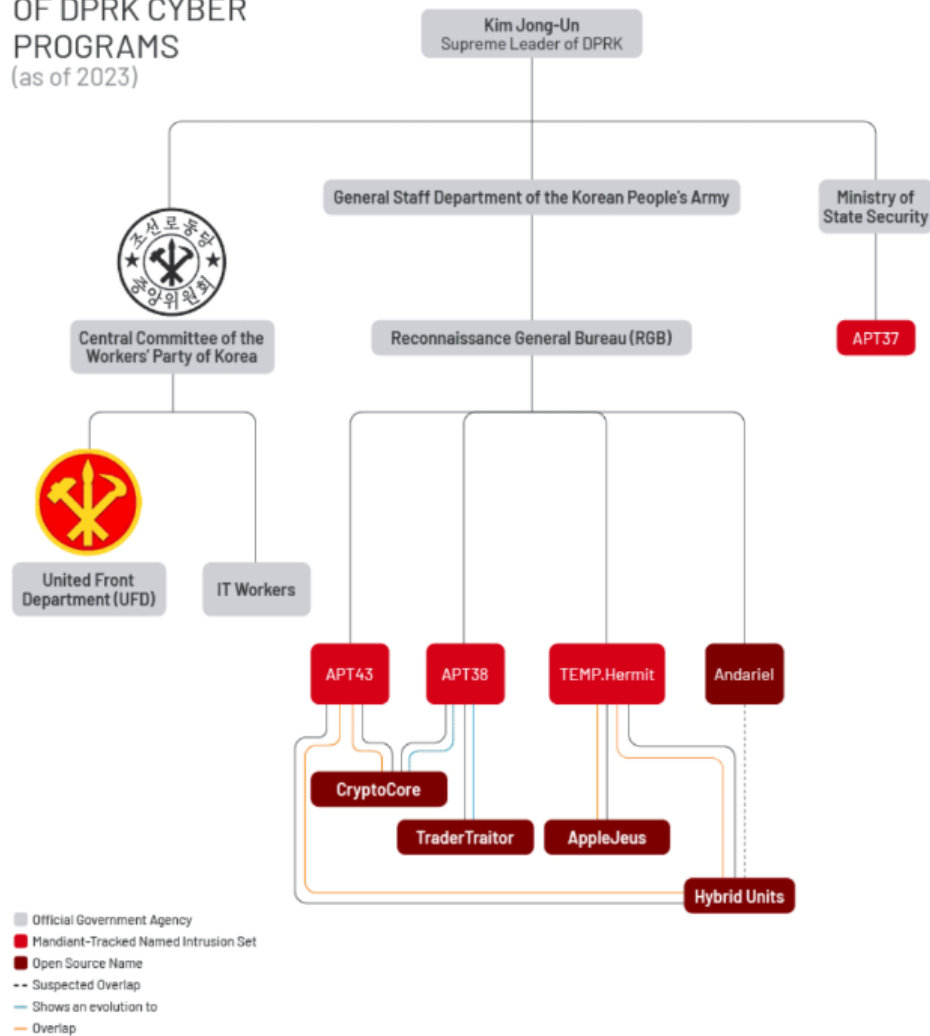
OF DPRK CYBER PROGRAMS
(as of 2023)

Kim Jong-Un
Supreme Leader of DPRK

General Staff Department of the Korean People's Army

Ministry of State Security

조선로동당 중앙위원회

Central Committee of the Workers' Party of Korea

Reconnaissance General Bureau (RGB)

APT37

United Front Department (UFD)

IT Workers

APT43

APT38

TEMP.Hermit

Andariel

CryptoCore

TraderTraitor

AppleJeus

Hybrid Units

Official Government Agency
Mandiant-Tracked Named Intrusion Set
Open Source Name
-- Suspected Overlap
— Shows an evolution to
— Overlap